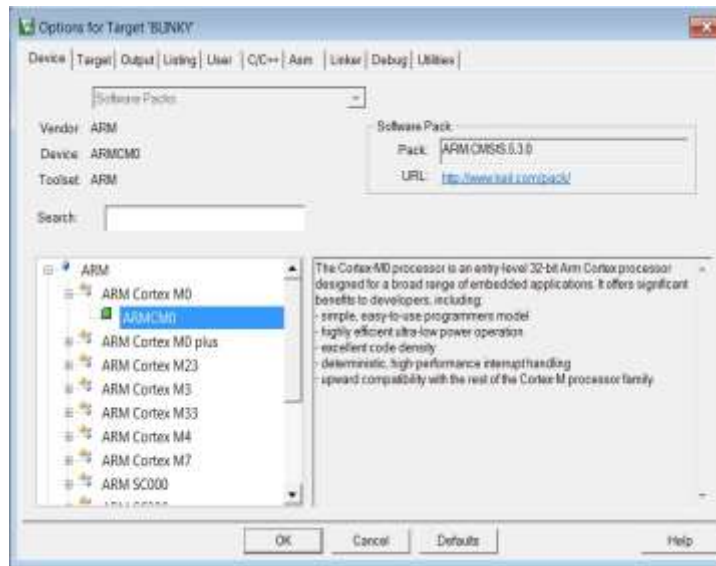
Options for Target 'BLINKY'

Device | Target | Output | Listing | User | C/C++ | Asm | Linker | Debug | Utilities

Software Packs

Vendor: ARM
Device: ARMCM0
Toolset: ARM

Software Pack
Pack: ARM.CMSIS.5.3.0
URL: http://www.keil.com/pack/

Search:

ARM
ARM Cortex M0
ARMCM0
ARM Cortex M0 plus
ARM Cortex M23
ARM Cortex M3
ARM Cortex M33
ARM Cortex M4
ARM Cortex M7
ARM SC000

The Cortex-M0 processor is an entry-level 32-bit Arm Cortex processor designed for a broad range of embedded applications. It offers significant benefits to developers, including:
- simple, easy-to-use programmers model
- highly efficient ultra-low power operation
- excellent code density
- deterministic, high-performance interrupt handling
- upward compatibility with the rest of the Cortex-M processor family.

OK | Cancel | Defaults | Help